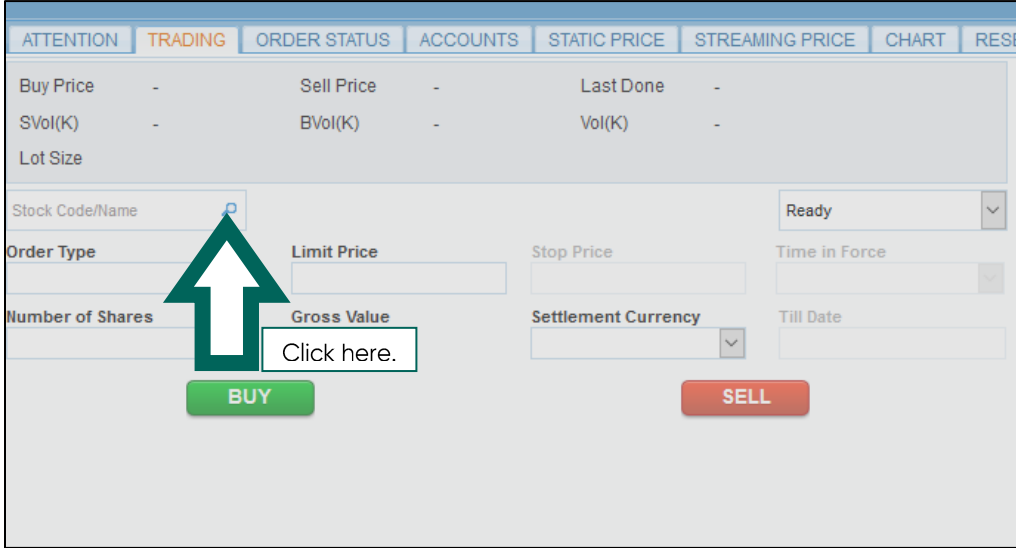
ATTENTION TRADING ORDER STATUS ACCOUNTS STATIC PRICE STREAMING PRICE CHART RESE

Buy Price - Sell Price - Last Done -

SVol(K) - BVol(K) - Vol(K) -

Lot Size

Stock Code/Name

Ready

Order Type

Limit Price

Stop Price

Time in Force

Number of Shares

Gross Value

Settlement Currency

Till Date

Click here.

BUY

SELL